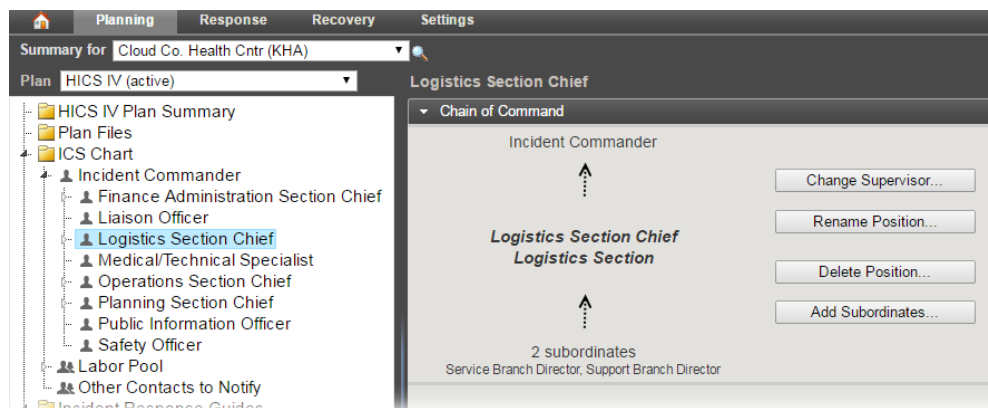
Planning Response Recovery Settings

Summary for Cloud Co. Health Cntr (KHA)

Plan HICS IV (active)

HICS IV Plan Summary
Plan Files
ICS Chart
Incident Commander
Finance Administration Section Chief
Liaison Officer
Logistics Section Chief
Medical/Technical Specialist
Operations Section Chief
Planning Section Chief
Public Information Officer
Safety Officer
Labor Pool
Other Contacts to Notify
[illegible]

Logistics Section Chief

Chain of Command

Incident Commander

Logistics Section Chief
Logistics Section

2 subordinates
Service Branch Director, Support Branch Director

Change Supervisor...
Rename Position...
Delete Position...
Add Subordinates...